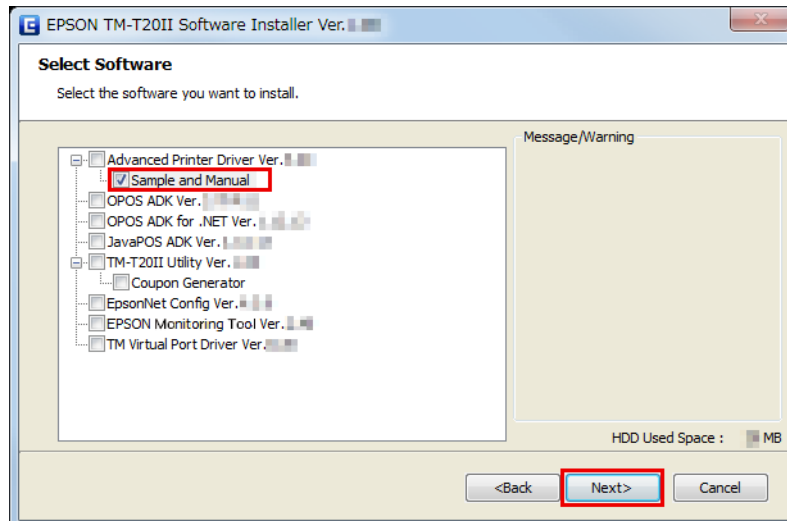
EPSON TM-T20II Software Installer Ver. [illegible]

Select Software

Select the software you want to install.

Advanced Printer Driver Ver. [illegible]
Sample and Manual
OPOS ADK Ver. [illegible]
OPOS ADK for .NET Ver. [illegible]
JavaPOS ADK Ver. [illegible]
TM-T20II Utility Ver. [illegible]
Coupon Generator
EpsonNet Config Ver. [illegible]
EPSON Monitoring Tool Ver. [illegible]
TM Virtual Port Driver Ver. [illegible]

Message/Warning

HDD Used Space : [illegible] MB

<Back
Next>
Cancel